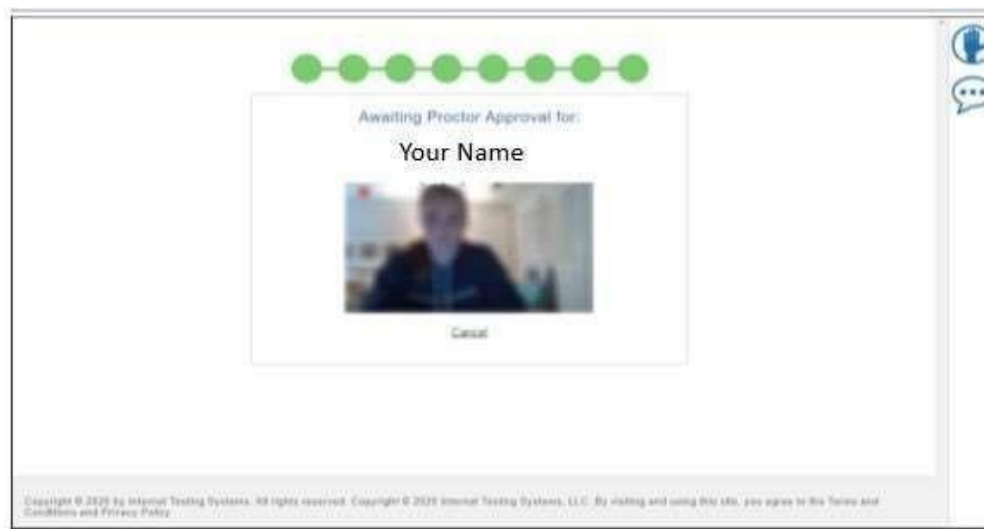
Awaiting Proctor Approval for:

Your Name

Cancel

Copyright © 2020 by Internet Testing Systems. All rights reserved. Copyright © 2020 Internet Testing Systems, LLC. By visiting and using this site, you agree to the Terms and Conditions and Privacy Policy.